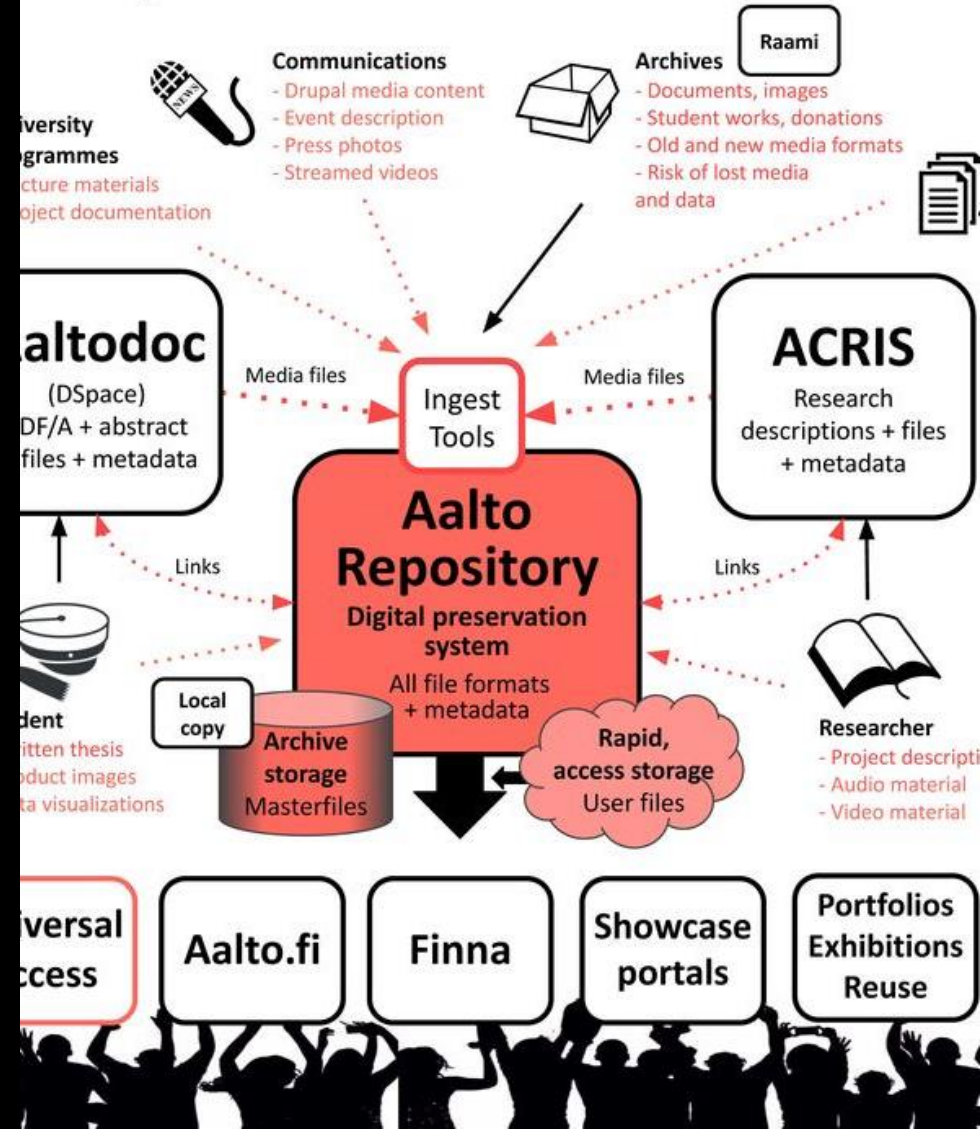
iversity
grammes
cture materials
oject documentation

Communications
- Drupal media content
- Event description
- Press photos
- Streamed videos

Raami

Archives
- Documents, images
- Student works, donations
- Old and new media formats
- Risk of lost media and data

altodoc
(DSpace)
DF/A + abstract
files + metadata

Media files

Ingest
Tools

Media files

ACRIS
Research
descriptions + files
+ metadata

Links

Aalto
Repository
Digital preservation
system
All file formats
+ metadata

Links

dent
itten thesis
oduct images
ta visualizations

Local
copy

Archive
storage
Masterfiles

Rapid,
access storage
User files

Researcher
- Project descripti
- Audio material
- Video material

iversal
ccess

Aalto.fi

Finna

Showcase
portals

Portfolios
Exhibitions
Reuse